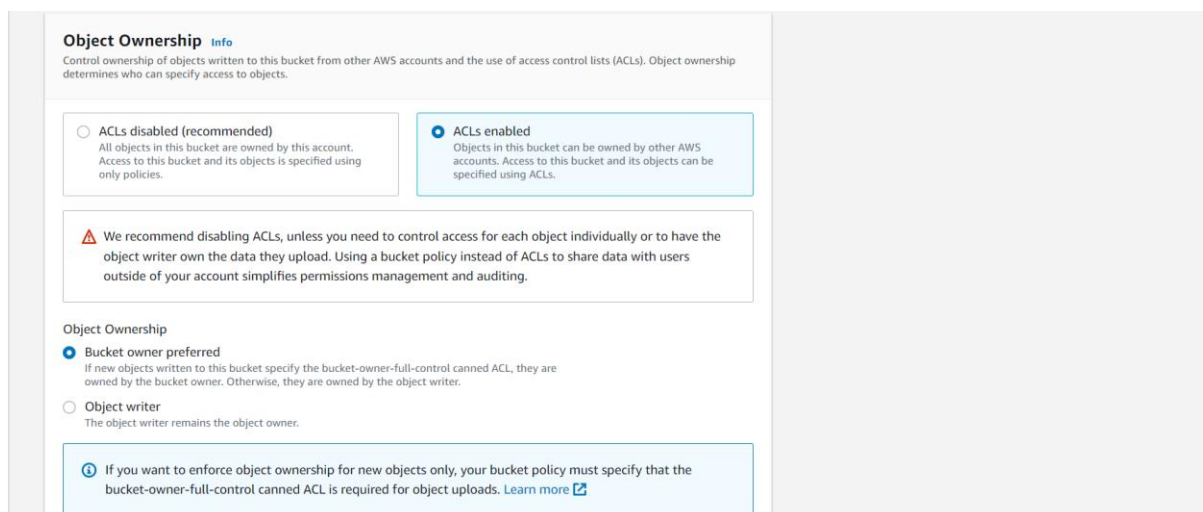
Object Ownership Info
Control ownership of objects written to this bucket from other AWS accounts and the use of access control lists (ACLs). Object ownership determines who can specify access to objects.

ACLs disabled (recommended)
All objects in this bucket are owned by this account. Access to this bucket and its objects is specified using only policies.

ACLs enabled
Objects in this bucket can be owned by other AWS accounts. Access to this bucket and its objects can be specified using ACLs.

We recommend disabling ACLs, unless you need to control access for each object individually or to have the object writer own the data they upload. Using a bucket policy instead of ACLs to share data with users outside of your account simplifies permissions management and auditing.

Object Ownership

Bucket owner preferred
If new objects written to this bucket specify the bucket-owner-full-control canned ACL, they are owned by the bucket owner. Otherwise, they are owned by the object writer.

Object writer
The object writer remains the object owner.

If you want to enforce object ownership for new objects only, your bucket policy must specify that the bucket-owner-full-control canned ACL is required for object uploads. Learn more